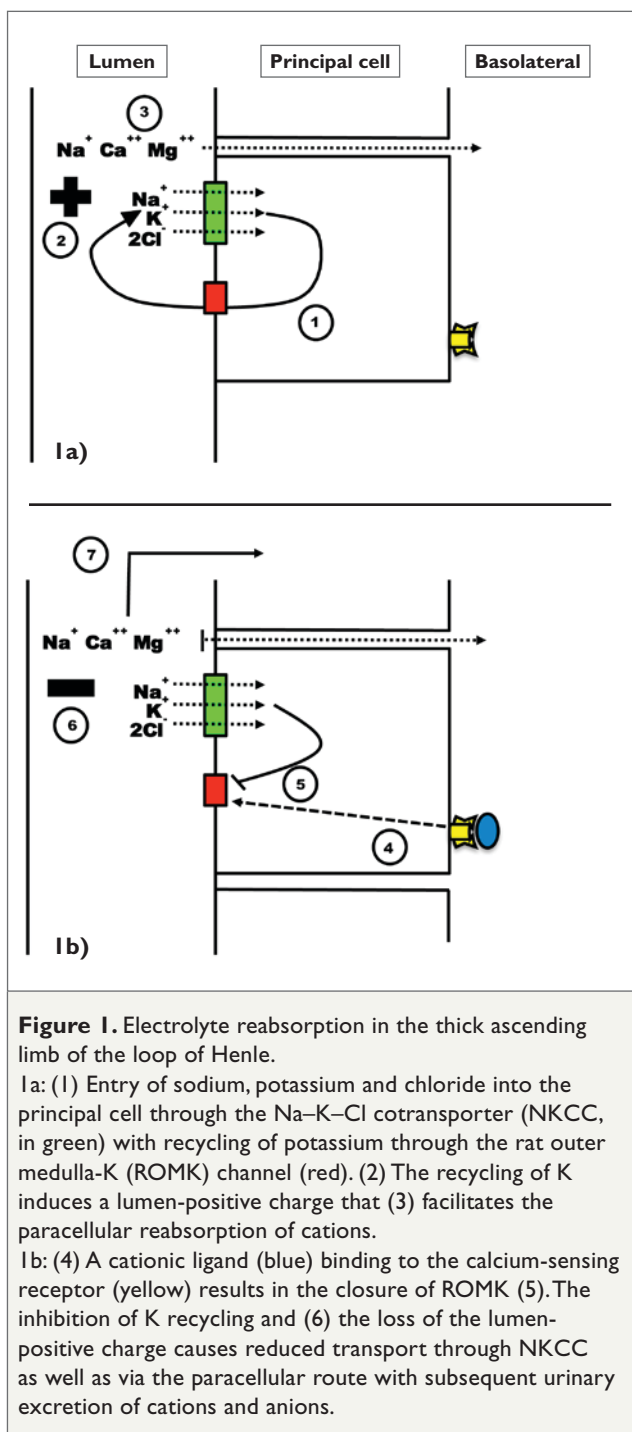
Lumen

Principal cell

Basolateral

3

$Na^+$ $Ca^{++}$ $Mg^{++}$

$Na^+$
$K^+$
$2Cl^-$

2

1

1a)

7

$Na^+$ $Ca^{++}$ $Mg^{++}$

6

$Na^+$
$K^+$
$2Cl^-$

5

4

1b)

**Figure 1.** Electrolyte reabsorption in the thick ascending limb of the loop of Henle.

1a: (1) Entry of sodium, potassium and chloride into the principal cell through the Na–K–Cl cotransporter (NKCC, in green) with recycling of potassium through the rat outer medulla-K (ROMK) channel (red). (2) The recycling of K induces a lumen-positive charge that (3) facilitates the paracellular reabsorption of cations.

1b: (4) A cationic ligand (blue) binding to the calcium-sensing receptor (yellow) results in the closure of ROMK (5). The inhibition of K recycling and (6) the loss of the lumen-positive charge causes reduced transport through NKCC as well as via the paracellular route with subsequent urinary excretion of cations and anions.